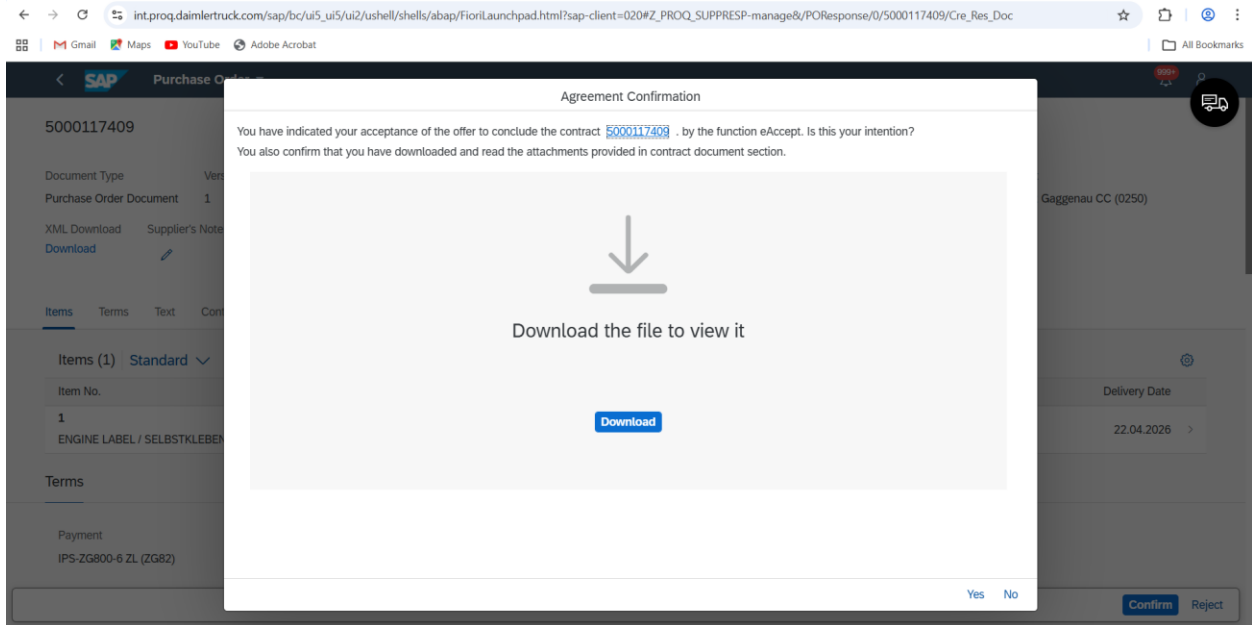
int.proq.daimlertruck.com/sap/bc/ui5_ui5/ui2/ushell/shells/abap/FioriLaunchpad.html?sap-client=020#Z_PROQ_SUPPRESP-manage&/POResponse/0/5000117409/Cre_Res_Doc

Gmail Maps YouTube Adobe Acrobat All Bookmarks

SAP Purchase Or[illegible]

999+

5000117409

Document Type Vers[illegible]
Purchase Order Document 1

XML Download Supplier's Note
Download

Gaggenau CC (0250)

Items Terms Text Con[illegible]

Items (1) Standard

Item No.
1
ENGINE LABEL / SELBSTKLEBEN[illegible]

Delivery Date
22.04.2026

Terms

Payment
IPS-ZG800-6 ZL (ZG82)

Agreement Confirmation

You have indicated your acceptance of the offer to conclude the contract 5000117409 . by the function eAccept. Is this your intention?
You also confirm that you have downloaded and read the attachments provided in contract document section.

Download the file to view it

Download

Yes No

Confirm Reject